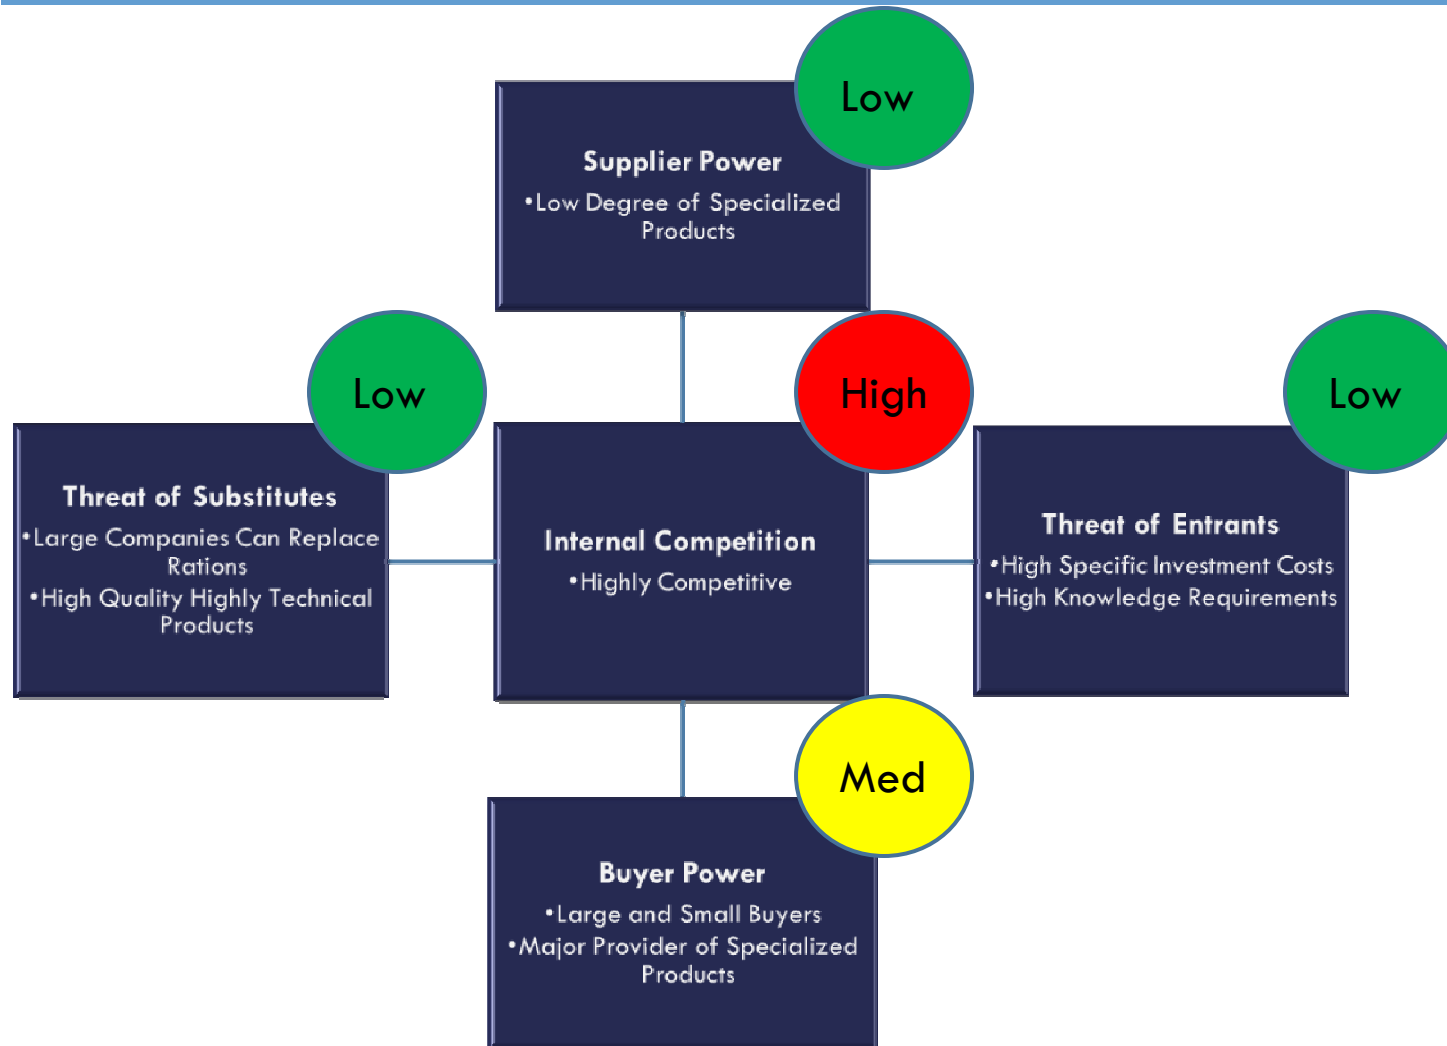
Low

Supplier Power
•Low Degree of Specialized Products

Low

Threat of Substitutes
•Large Companies Can Replace Rations
•High Quality Highly Technical Products

High

Internal Competition
•Highly Competitive

Low

Threat of Entrants
•High Specific Investment Costs
•High Knowledge Requirements

Med

Buyer Power
•Large and Small Buyers
•Major Provider of Specialized Products